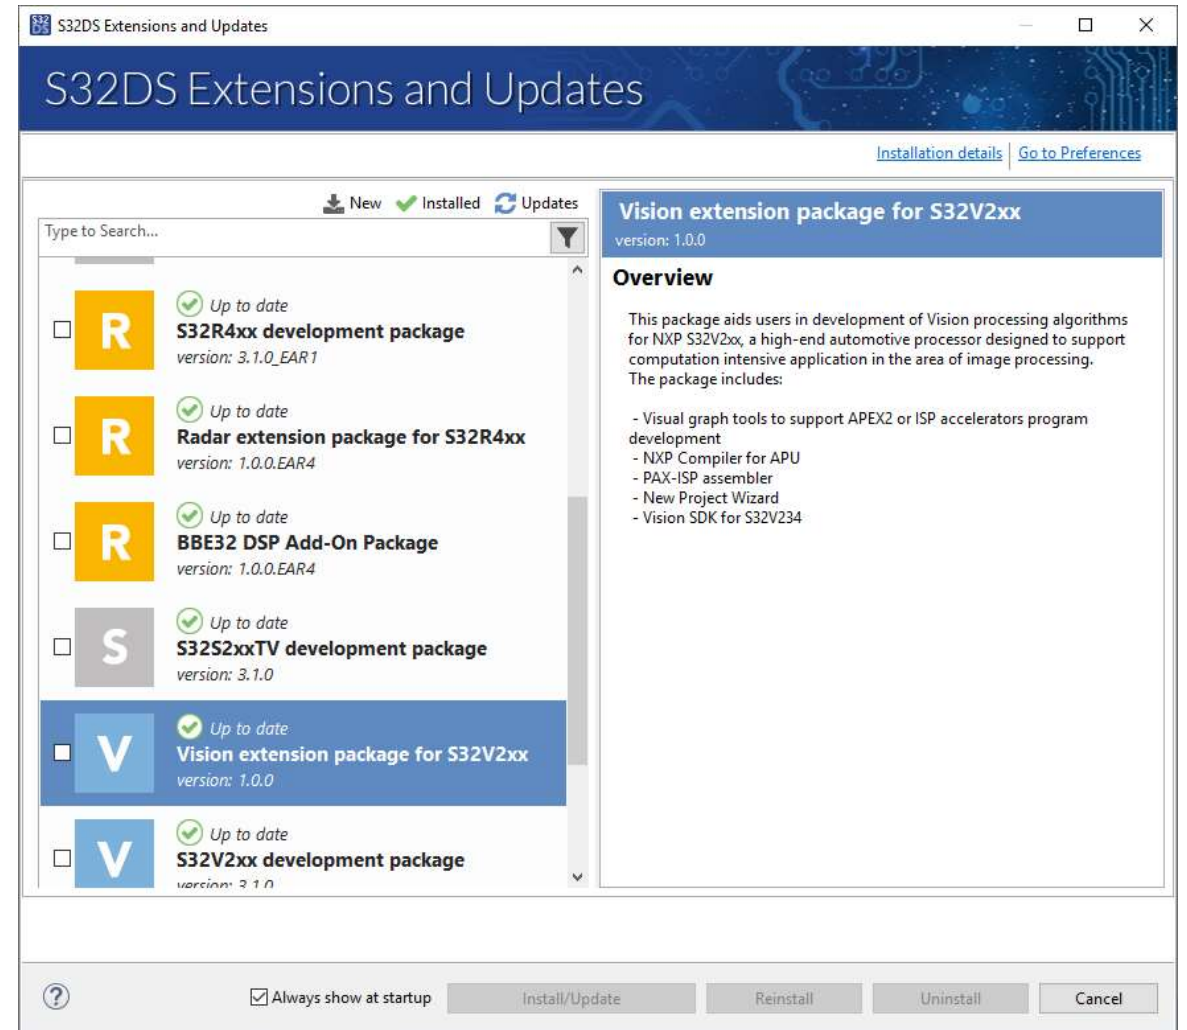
S32DS Extensions and Updates

S32DS Extensions and Updates

Installation details | Go to Preferences

New Installed Updates

Type to Search...

R
Up to date
S32R4xx development package
version: 3.1.0_EAR1

R
Up to date
Radar extension package for S32R4xx
version: 1.0.0.EAR4

R
Up to date
BBE32 DSP Add-On Package
version: 1.0.0.EAR4

S
Up to date
S32S2xxTV development package
version: 3.1.0

V
Up to date
Vision extension package for S32V2xx
version: 1.0.0

V
Up to date
S32V2xx development package
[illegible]

Vision extension package for S32V2xx
version: 1.0.0

Overview

This package aids users in development of Vision processing algorithms for NXP S32V2xx, a high-end automotive processor designed to support computation intensive application in the area of image processing.
The package includes:

- Visual graph tools to support APEX2 or ISP accelerators program development
- NXP Compiler for APU
- PAX-ISP assembler
- New Project Wizard
- Vision SDK for S32V234

Always show at startup
Install/Update
Reinstall
Uninstall
Cancel